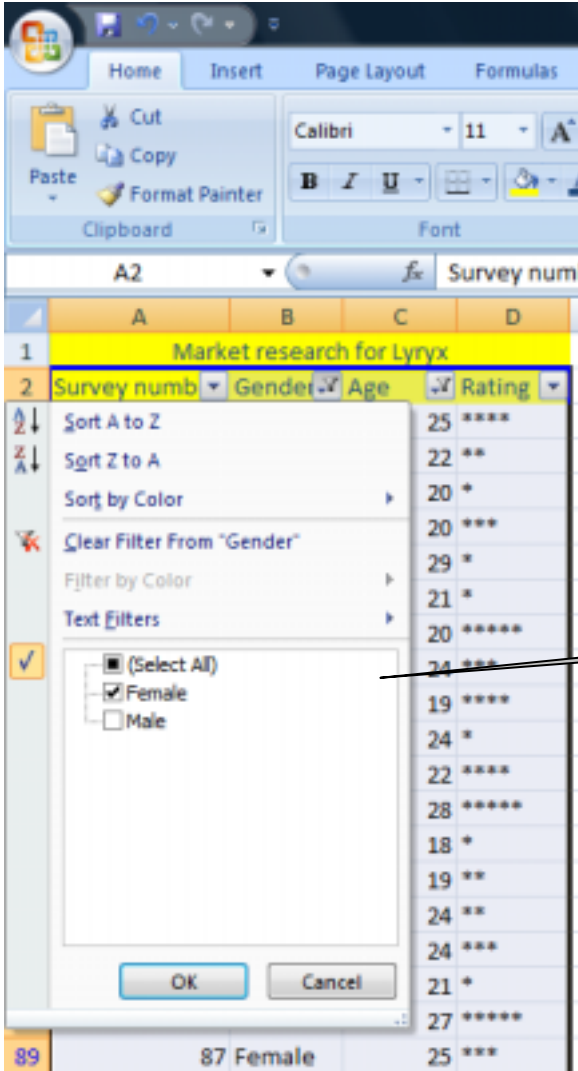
Home Insert Page Layout Formulas

Cut
Copy
Paste
Format Painter
Clipboard

Calibri 11
B I U
Font

A2
$f_x$ Survey num

| | A | B | C | D |
|---|---|---|---|---|
| 1 | Market research for Lyryx | | | |
| 2 | Survey numb | Gender | Age | Rating |
| | | | 25 | **** |
| | | | 22 | ** |
| | | | 20 | * |
| | | | 20 | *** |
| | | | 29 | * |
| | | | 21 | * |
| | | | 20 | ***** |
| | | | 24 | *** |
| | | | 19 | **** |
| | | | 24 | * |
| | | | 22 | **** |
| | | | 28 | ***** |
| | | | 18 | * |
| | | | 19 | ** |
| | | | 24 | ** |
| | | | 24 | *** |
| | | | 21 | * |
| | | | 27 | ***** |
| 89 | 87 | Female | 25 | *** |

Sort A to Z
Sort Z to A
Sort by Color
Clear Filter From "Gender"
Filter by Color
Text Filters
(Select All)
Female
Male
OK
Cancel